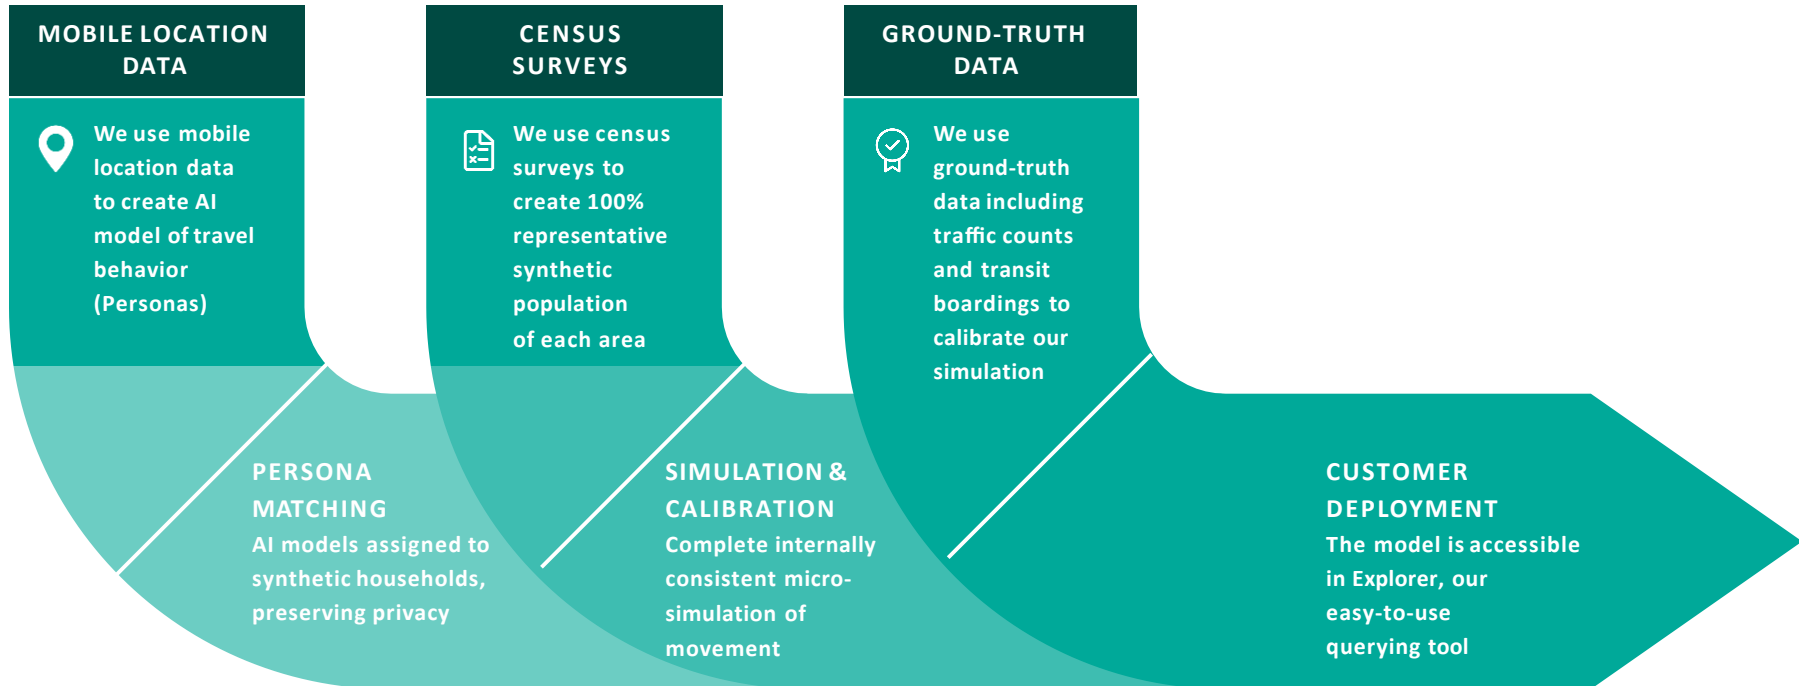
MOBILE LOCATION DATA

We use mobile location data to create AI model of travel behavior (Personas)

CENSUS SURVEYS

We use census surveys to create 100% representative synthetic population of each area

GROUND-TRUTH DATA

We use ground-truth data including traffic counts and transit boardings to calibrate our simulation

PERSONA MATCHING

AI models assigned to synthetic households, preserving privacy

SIMULATION & CALIBRATION

Complete internally consistent micro-simulation of movement

CUSTOMER DEPLOYMENT

The model is accessible in Explorer, our easy-to-use querying tool